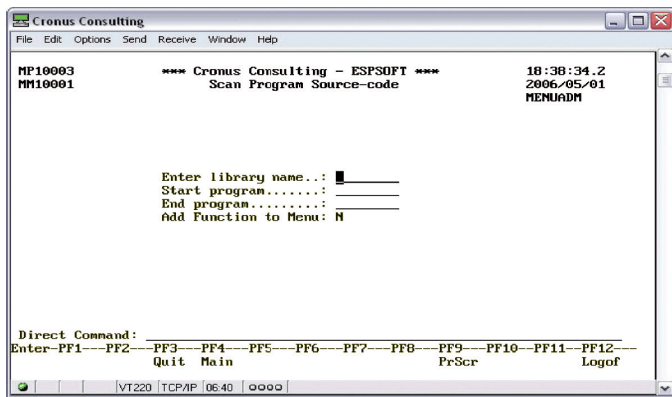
Cronus Consulting

File Edit Options Send Receive Window Help

MP10003 *** Cronus Consulting - ESPSOFT *** 18:38:34.2
MM10001 Scan Program Source-code 2006/05/01
MENUADM

Enter library name..: _
Start program.......: 
End program.........: 
Add Function to Menu: N

Direct Command:
Enter-PF1---PF2---PF3---PF4---PF5---PF6---PF7---PF8---PF9---PF10--PF11--PF12---
Quit Main PrScr Logof

VT220 TCP/IP 06:40 OOOO